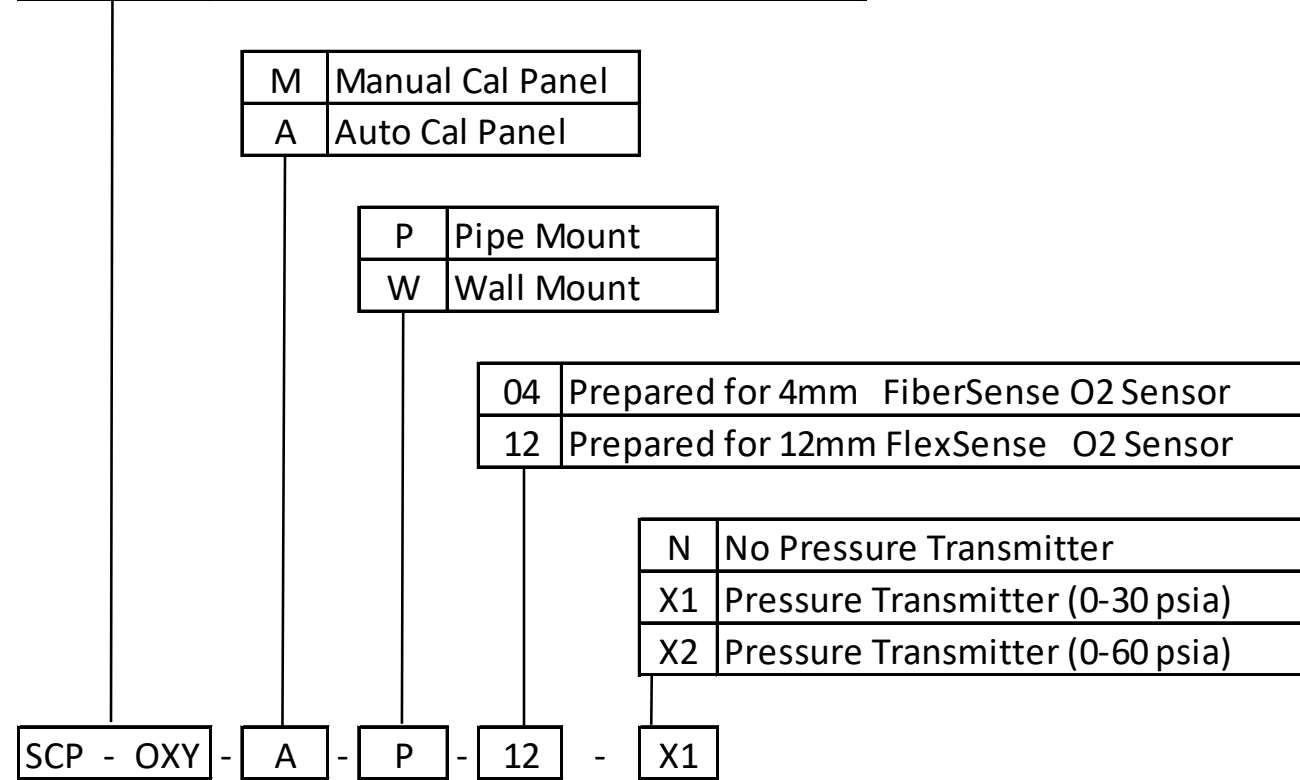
| M | Manual Cal Panel |
|---|---|
| A | Auto Cal Panel |

| P | Pipe Mount |
|---|---|
| W | Wall Mount |

| 04 | Prepared for 4mm FiberSense O2 Sensor |
|---|---|
| 12 | Prepared for 12mm FlexSense O2 Sensor |

| N | No Pressure Transmitter |
|---|---|
| X1 | Pressure Transmitter (0-30 psia) |
| X2 | Pressure Transmitter (0-60 psia) |

SCP - OXY - A - P - 12 - X1